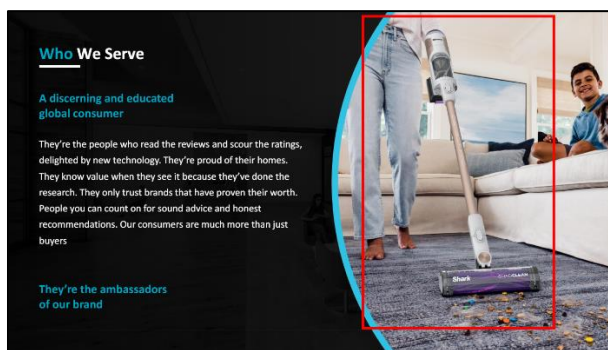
Who We Serve

A discerning and educated global consumer

They're the people who read the reviews and scour the ratings, delighted by new technology. They're proud of their homes. They know value when they see it because they've done the research. They only trust brands that have proven their worth. People you can count on for sound advice and honest recommendations. Our consumers are much more than just buyers

They're the ambassadors of our brand

Shark